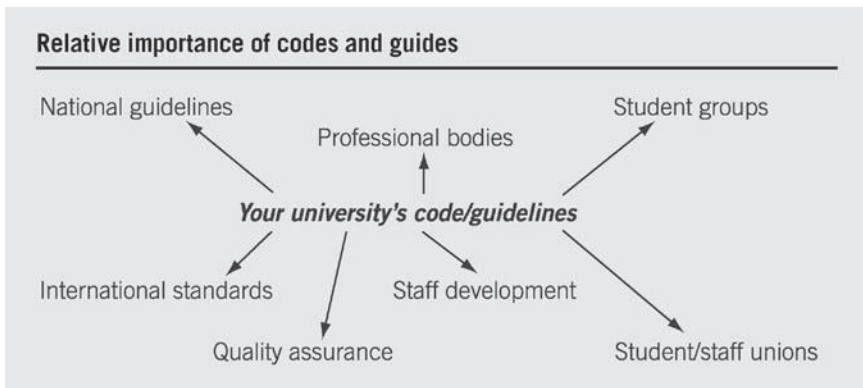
Relative importance of codes and guides

National guidelines

Professional bodies

Student groups

Your university's code/guidelines

International standards

Staff development

Quality assurance

Student/staff unions